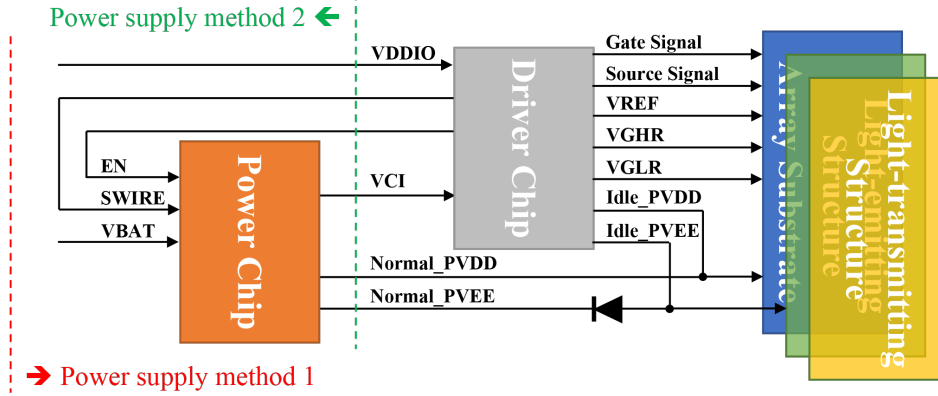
Power supply method 2

VDDIO

Driver Chip

Gate Signal

Source Signal

VREF

VGHR

VGLR

Idle_PVDD

Idle_PVEE

EN

SWIRE

VBAT

Power Chip

VCI

Normal_PVDD

Normal_PVEE

Array Substrate

Light-emitting Structure

Light-transmitting Structure

Power supply method 1